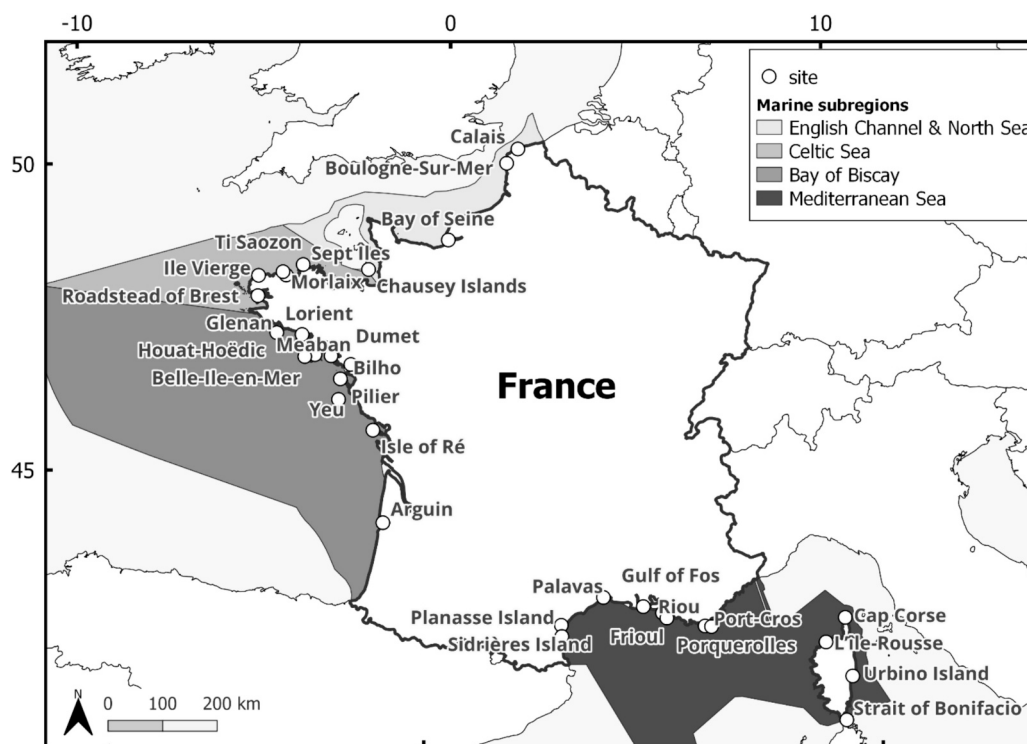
-10
0
10
50
45

site
Marine subregions
English Channel & North Sea
Celtic Sea
Bay of Biscay
Mediterranean Sea

Calais
Boulogne-Sur-Mer
Bay of Seine
Ti Saozon
Sept Iles
Ile Vierge
Morlaix
Chausey Islands
Roadstead of Brest
Lorient
Glenan
Dumet
Meaban
Houat-Hoëdic
Bilho
Belle-Ile-en-Mer
Pilier
Yeu
France
Isle of Ré
Arguin
Palavas
Gulf of Fos
Riou
Planasse Island
Port-Cros
Cap Corse
Sidrières Island
Frioul
Porquerolles
L'île-Rousse
Urbino Island
Strait of Bonifacio

N
0 100 200 km